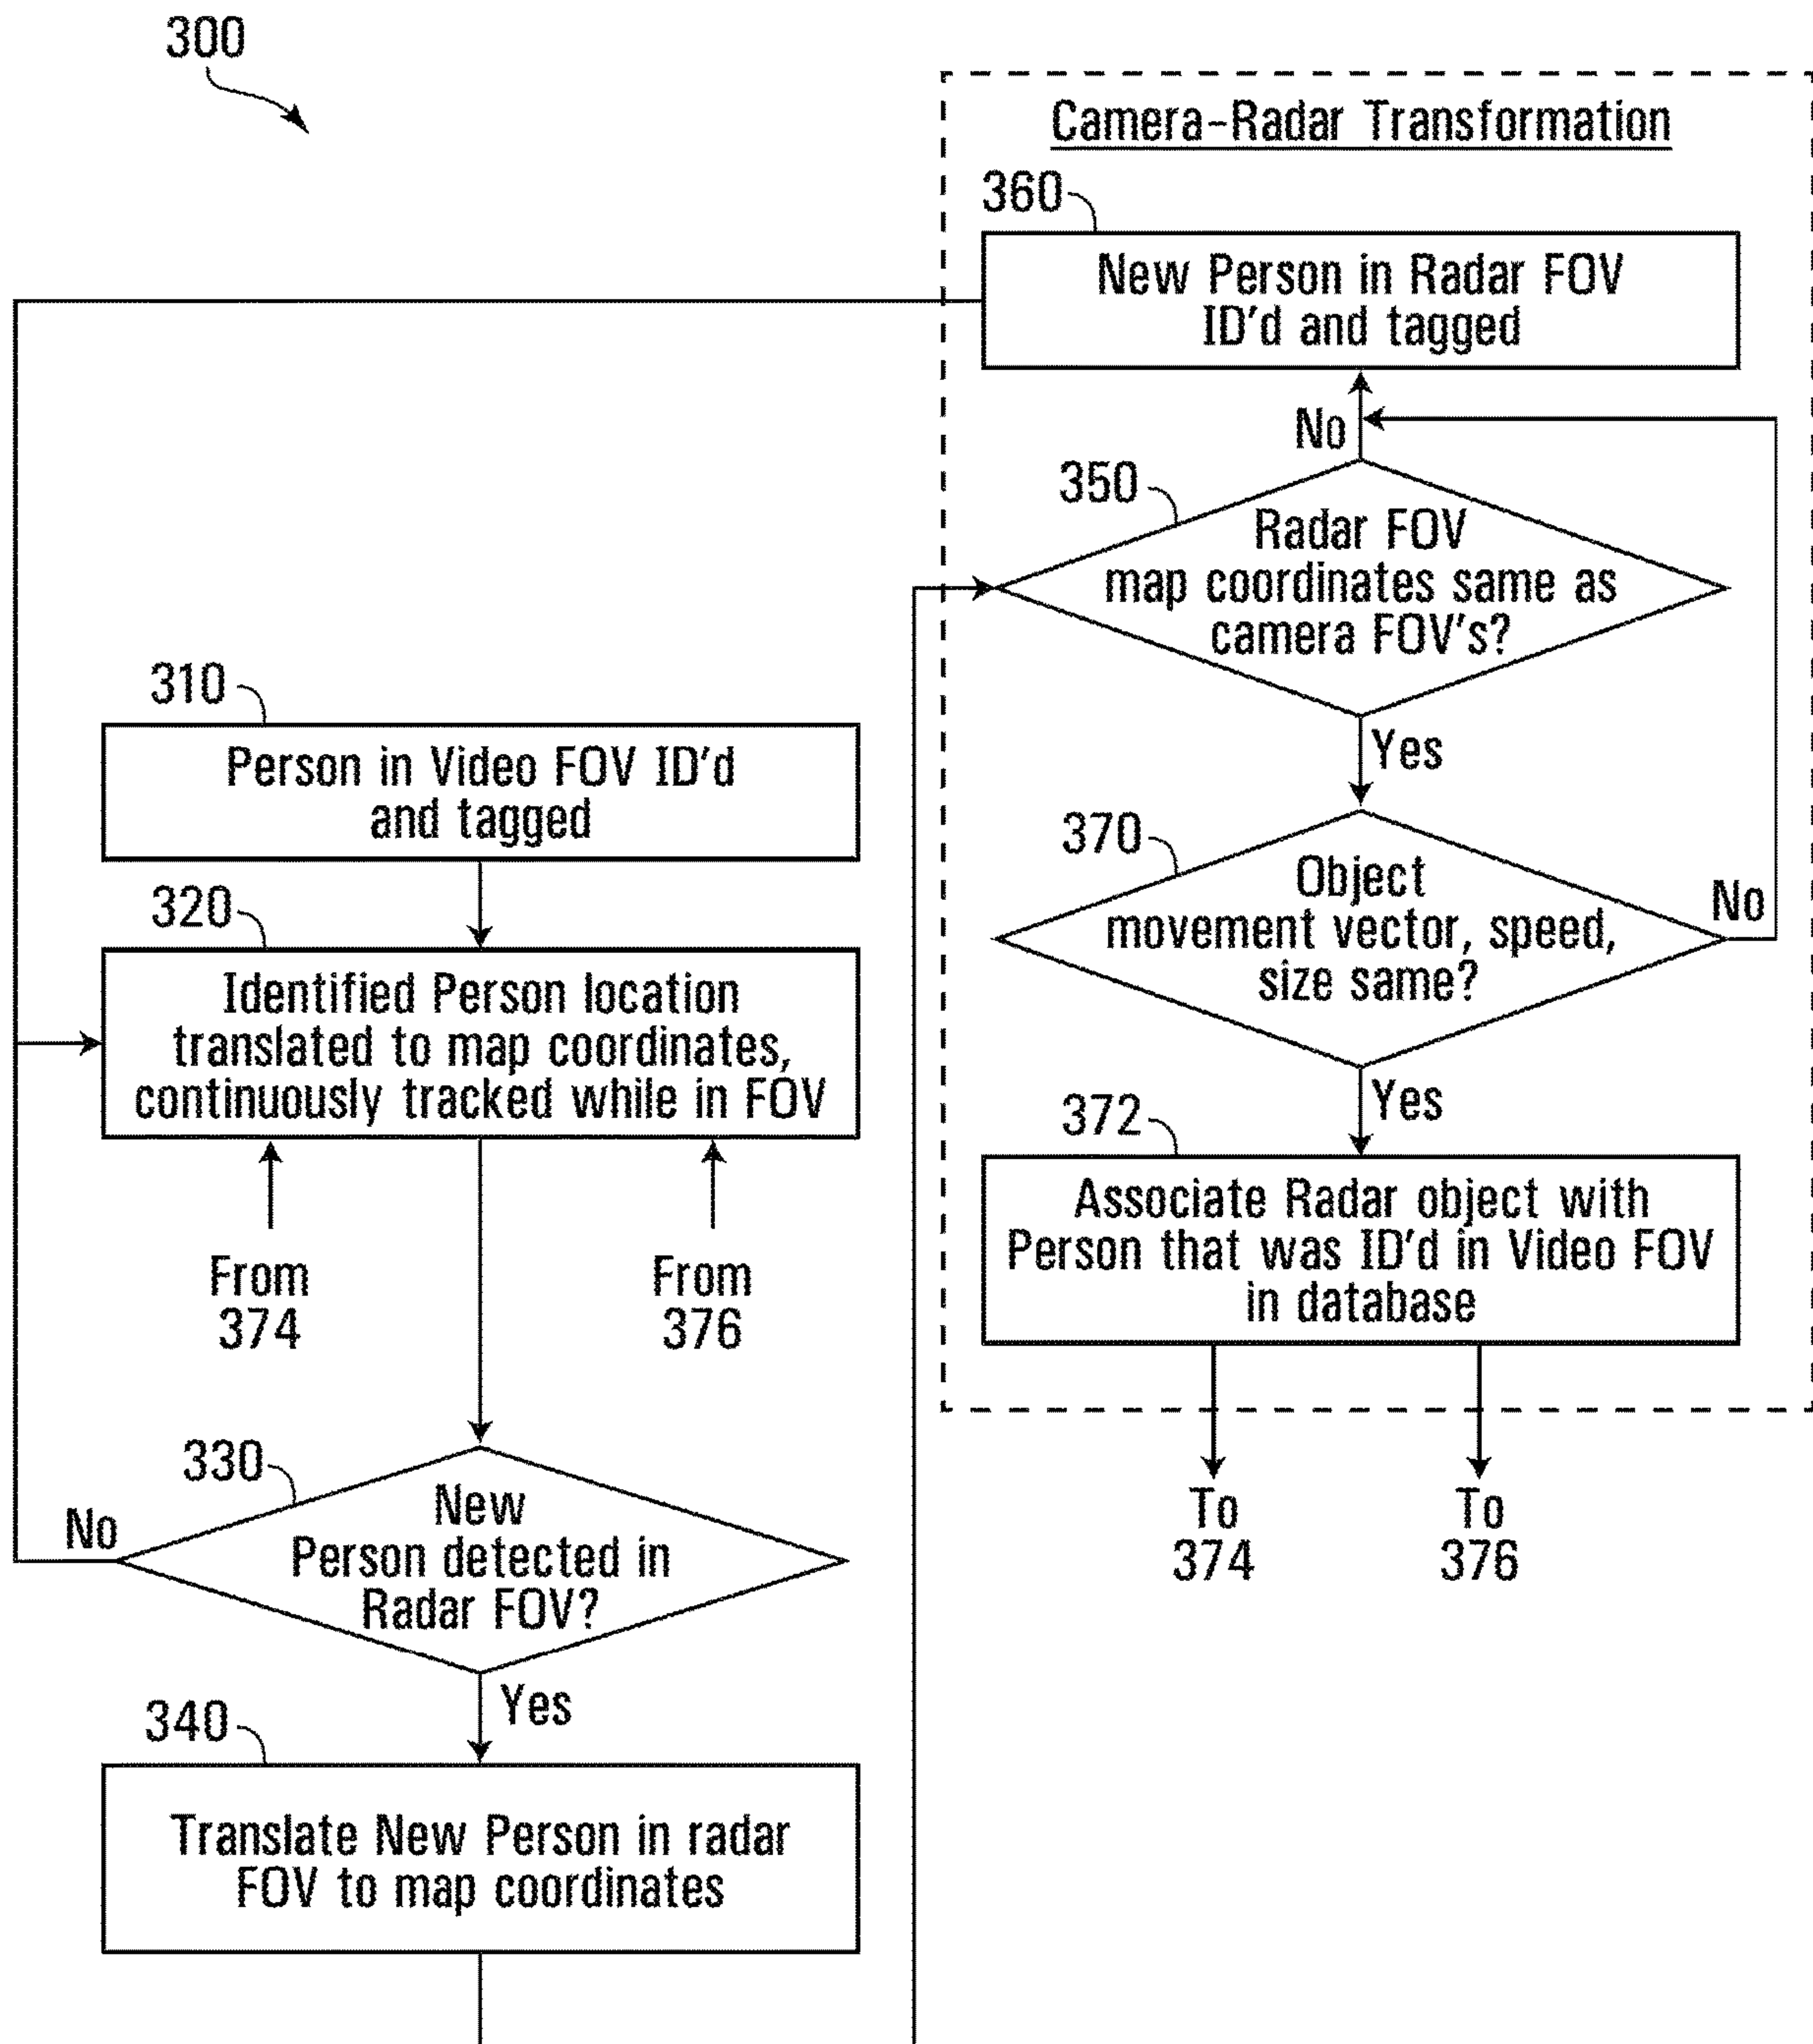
300

Camera-Radar Transformation

360

New Person in Radar FOV ID'd and tagged

No

350

Radar FOV map coordinates same as camera FOV's?

Yes

370

Object movement vector, speed, size same?

No

Yes

372

Associate Radar object with Person that was ID'd in Video FOV in database

To 374

To 376

310

Person in Video FOV ID'd and tagged

320

Identified Person location translated to map coordinates, continuously tracked while in FOV

From 374

From 376

330

No

New Person detected in Radar FOV?

Yes

340

Translate New Person in radar FOV to map coordinates